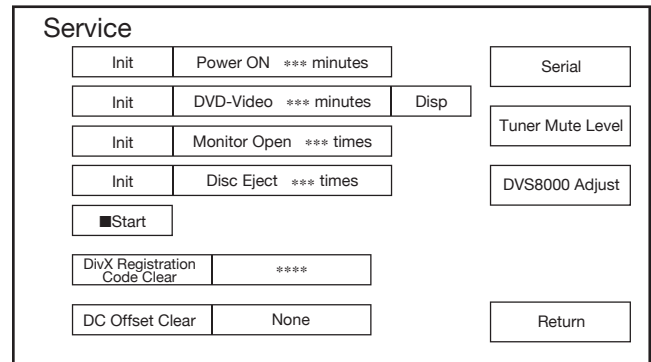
Service

Init | Power ON *** minutes
Init | DVD-Video *** minutes | Disp
Init | Monitor Open *** times
Init | Disc Eject *** times
■Start
DivX Registration Code Clear | ****
DC Offset Clear | None

Serial
Tuner Mute Level
DVS8000 Adjust
Return